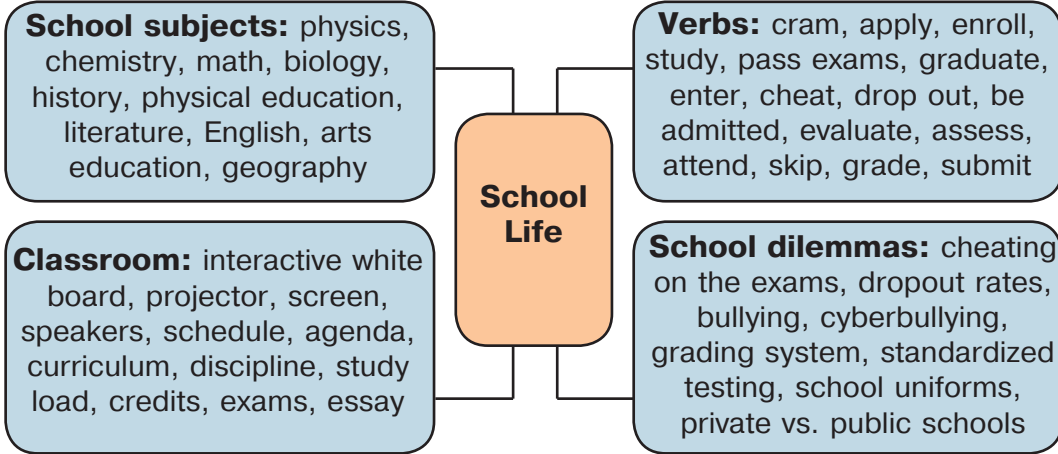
School subjects: physics, chemistry, math, biology, history, physical education, literature, English, arts education, geography

Verbs: cram, apply, enroll, study, pass exams, graduate, enter, cheat, drop out, be admitted, evaluate, assess, attend, skip, grade, submit

School Life

Classroom: interactive white board, projector, screen, speakers, schedule, agenda, curriculum, discipline, study load, credits, exams, essay

School dilemmas: cheating on the exams, dropout rates, bullying, cyberbullying, grading system, standardized testing, school uniforms, private vs. public schools